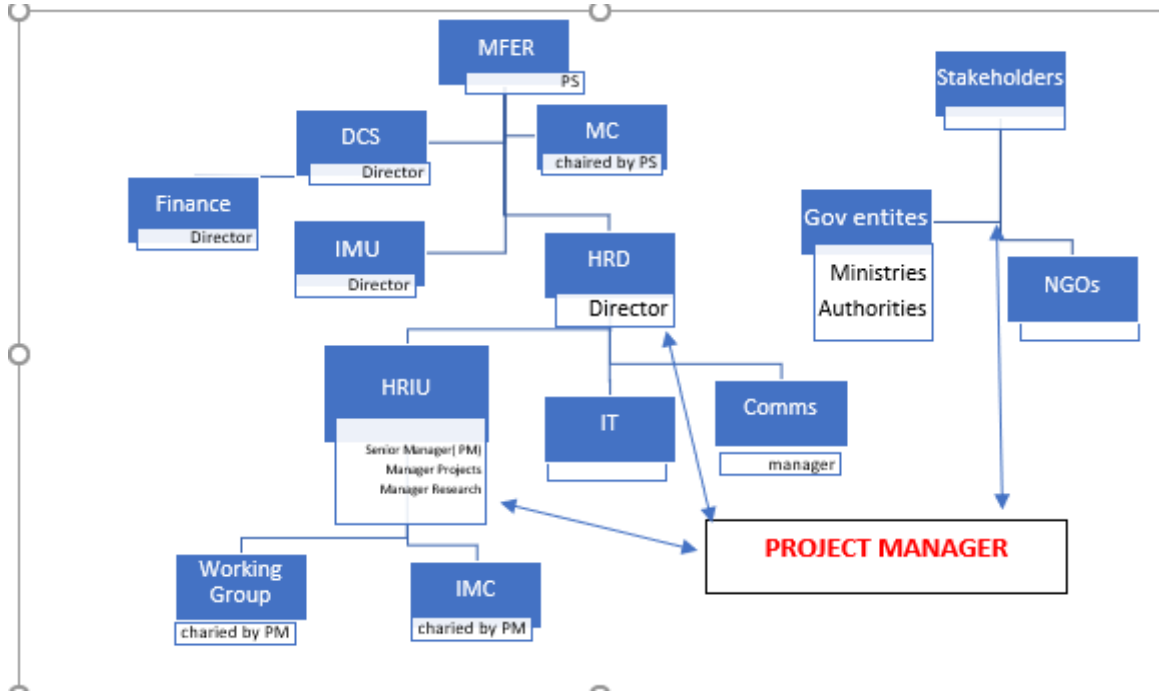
MFER
PS

DCS
Director

MC
chaired by PS

Finance
Director

IMU
Director

HRD
Director

Stakeholders

Gov entites
Ministries
Authorities

NGOs

HRIU
Senior Manager( PM)
Manager Projects
Manager Research

IT

Comms
manager

PROJECT MANAGER

Working Group
charied by PM

IMC
charied by PM